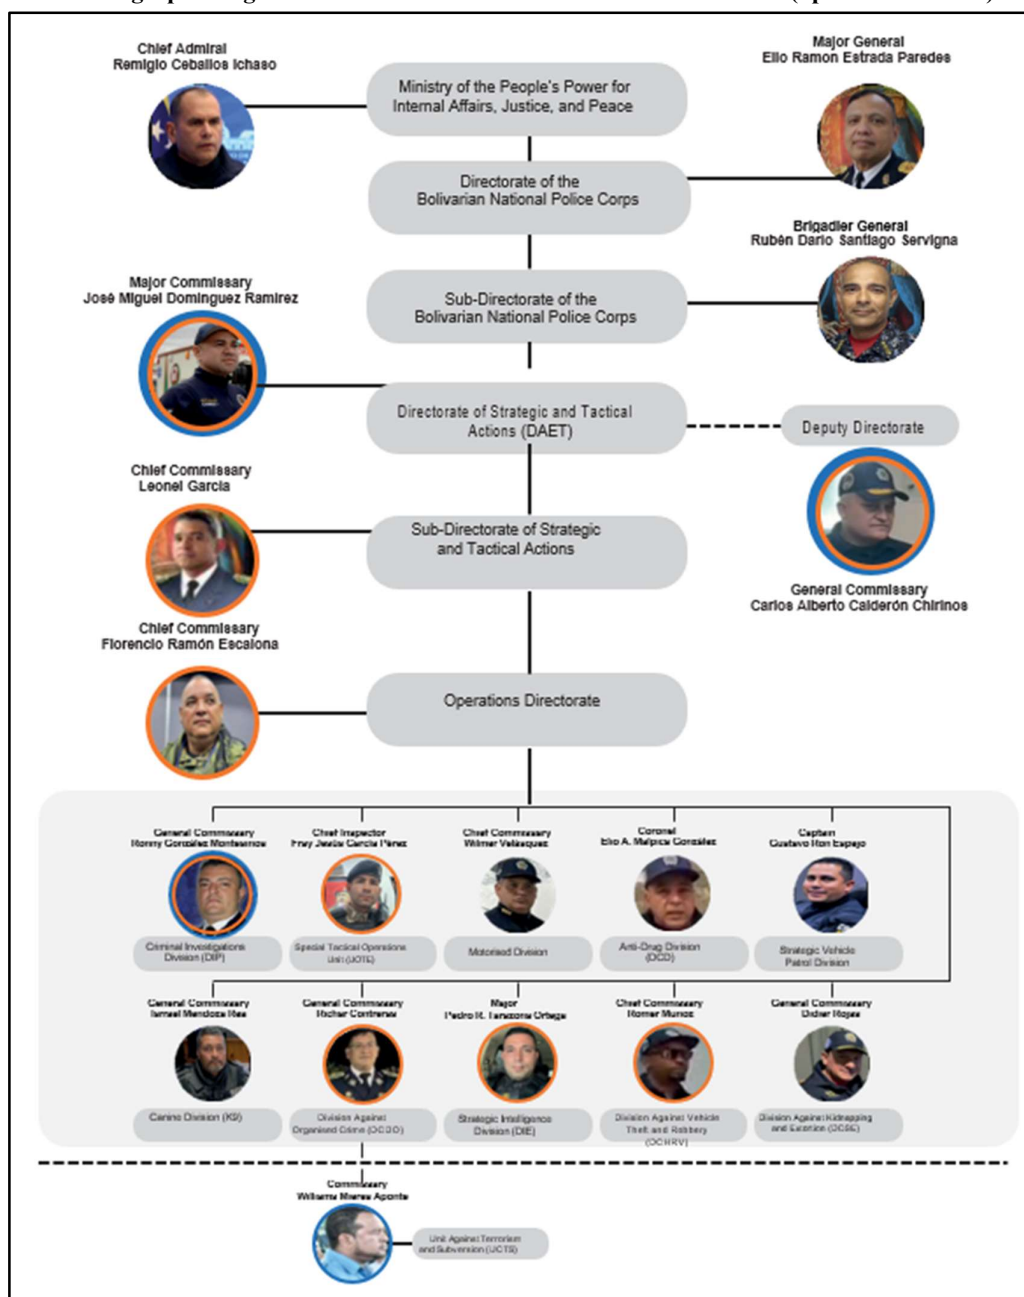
Chief Admiral
Remigio Ceballos Ichaso

Ministry of the People's Power for Internal Affairs, Justice, and Peace

Major General
Elio Ramon Estrada Paredes

Directorate of the Bolivarian National Police Corps

Brigadier General
Rubén Darío Santiago Servigna

Sub-Directorate of the Bolivarian National Police Corps

Major Commissary
José Miguel Domínguez Ramírez

Directorate of Strategic and Tactical Actions (DAET)

Deputy Directorate

General Commissary
Carlos Alberto Calderón Chirinos

Chief Commissary
Leonel García

Sub-Directorate of Strategic and Tactical Actions

Chief Commissary
Florencio Ramón Escalona

Operations Directorate

General Commissary
Ronny González Montesinos
Criminal Investigations Division (DIP)

Chief Inspector
Frey Jesús García Pérez
Special Tactical Operations Unit (UOTE)

Chief Commissary
Wilmer Velásquez
Motorised Division

Coronel
Elio A. Malpica González
Anti-Drug Division (DCD)

Captain
Gustavo Ron Espejo
Strategic Vehicle Patrol Division

General Commissary
Ismael Mendoza Ríos
Canine Division (K9)

General Commissary
Richar Contreras
Division Against Organised Crime (DCDO)

Major
Pedro R. Lanzoma Ortega
Strategic Intelligence Division (DIE)

Chief Commissary
Romer Muñoz
Division Against Vehicle Theft and Robbery (DCHRV)

General Commissary
Didier Rojas
Division Against Kidnapping and Extortion (DCSE)

Commissary
Williams Mieres Aponte
Unit Against Terrorism and Subversion (UCTS)